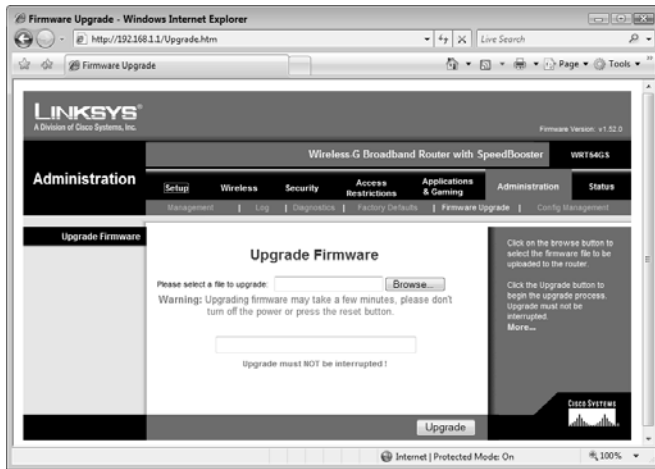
Firmware Upgrade - Windows Internet Explorer

http://192.168.1.1/Upgrade.htm

Live Search

Firmware Upgrade

Page ▾ Tools ▾

LINKSYS®
A Division of Cisco Systems, Inc.

Firmware Version: v1.52.0

Wireless-G Broadband Router with SpeedBooster WRT54GS

Administration

Setup | Wireless | Security | Access Restrictions | Applications & Gaming | Administration | Status

Management | Log | Diagnostics | Factory Defaults | Firmware Upgrade | Config Management

Upgrade Firmware

Upgrade Firmware

Please select a file to upgrade: Browse...

Warning: Upgrading firmware may take a few minutes, please don't turn off the power or press the reset button.

Upgrade must NOT be interrupted !

Click on the browse button to select the firmware file to be uploaded to the router.

Click the Upgrade button to begin the upgrade process. Upgrade must not be interrupted.

More...

CISCO SYSTEMS

Upgrade

Internet | Protected Mode: On

100%